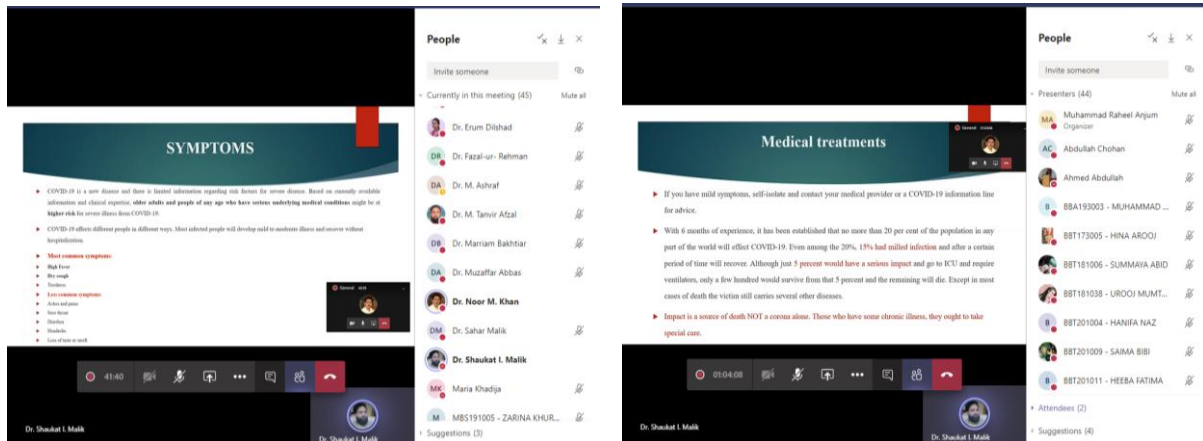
SYMPTOMS

COVID-19 is a new disease and there is limited information regarding risk factors for severe disease. Based on currently available information and clinical expertise, older adults and people of any age who have serious underlying medical conditions might be at higher risk for severe illness from COVID-19.

COVID-19 affects different people in different ways. Most infected people will develop mild to moderate illness and recover without hospitalization.

Most common symptoms:
High Fever
Dry cough
Tiredness
Less common symptoms:
Aches and pains
Sore throat
Diarrhea
Headache
Loss of taste or smell

General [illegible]

41:40

Dr. Shaukat I. Malik

Dr. Shaukat I. Malik

People

Invite someone

Currently in this meeting (45)

Mute all

ED Dr. Erum Dilshad

DR Dr. Fazal-ur- Rehman

DA Dr. M. Ashraf

Dr. M. Tanvir Afzal

DB Dr. Marriam Bakhtiar

DA Dr. Muzaffar Abbas

Dr. Noor M. Khan

DM Dr. Sahar Malik

Dr. Shaukat I. Malik

MK Maria Khadija

M MBS191005 - ZARINA KHUR...

Suggestions (3)

Medical treatments

If you have mild symptoms, self-isolate and contact your medical provider or a COVID-19 information line for advice.

With 6 months of experience, it has been established that no more than 20 per cent of the population in any part of the world will effect COVID-19. Even among the 20%, 15% had milled infection and after a certain period of time will recover. Although just 5 percent would have a serious impact and go to ICU and require ventilators, only a few hundred would survive from that 5 percent and the remaining will die. Except in most cases of death the victim still carries several other diseases.

Impact is a source of death NOT a corona alone. Those who have some chronic illness, they ought to take special care.

General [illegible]

01:04:08

Dr. Shaukat I. Malik

Dr. Shaukat I. Malik

People

Invite someone

Presenters (44)

Mute all

MA Muhammad Raheel Anjum
Organizer

AC Abdullah Chohan

Ahmed Abdullah

B BBA193003 - MUHAMMAD ...

BBT173005 - HINA AROOJ

BBT181006 - SUMMAYA ABID

BBT181038 - UROOJ MUMT...

B BBT201004 - HANIFA NAZ

BBT201009 - SAIMA BIBI

B BBT201011 - HEEBA FATIMA

Attendees (2)

Suggestions (4)